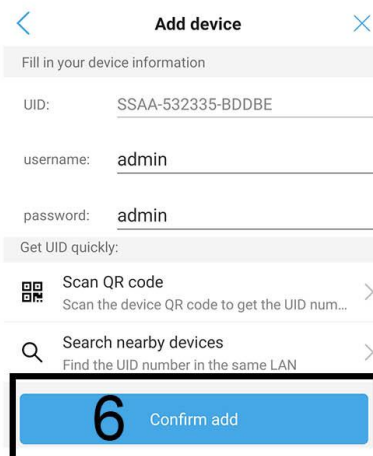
Add device

Fill in your device information

UID: SSAA-532335-BDDBE

username: admin

password: admin

Get UID quickly:

Scan QR code
Scan the device QR code to get the UID num...

Search nearby devices
Find the UID number in the same LAN

6

Confirm add